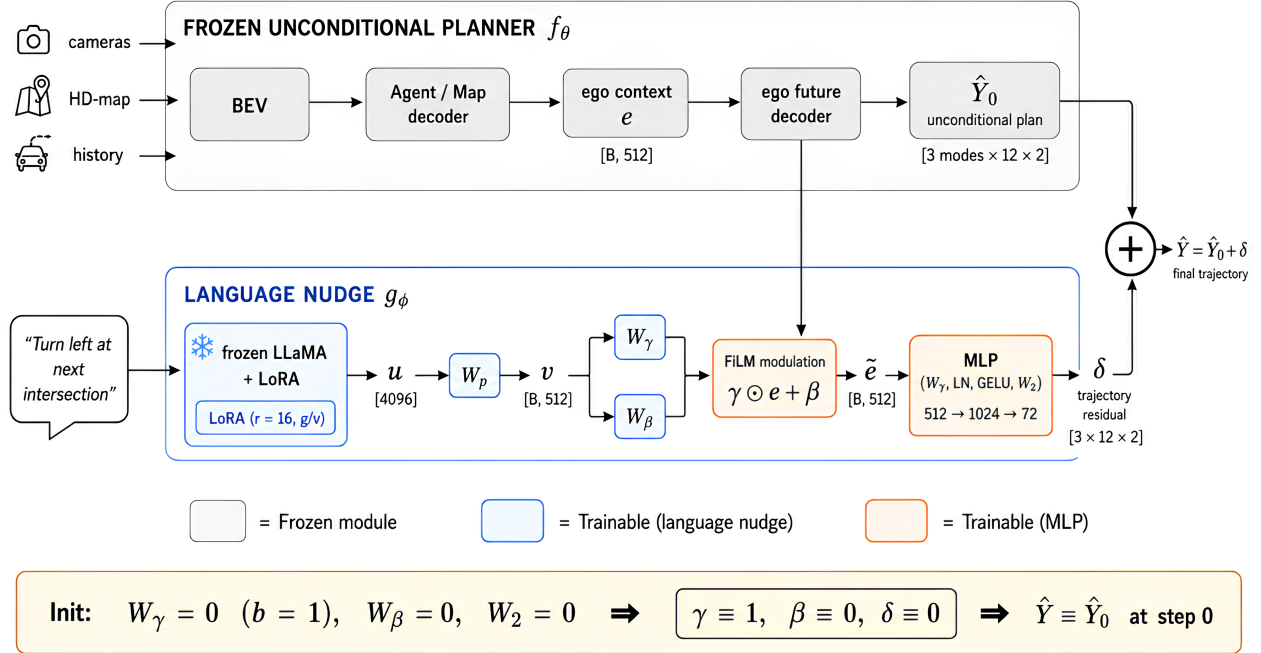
cameras

HD-map

history

FROZEN UNCONDITIONAL PLANNER $f_\theta$

BEV

Agent / Map decoder

ego context $e$

[B, 512]

ego future decoder

$\hat{Y}_0$ unconditional plan

[3 modes × 12 × 2]

$\hat{Y} = \hat{Y}_0 + \delta$ final trajectory

LANGUAGE NUDGE $g_\phi$

"Turn left at next intersection"

frozen LLaMA + LoRA

LoRA (r = 16, q/v)

$u$

[4096]

$W_p$

$v$

[B, 512]

$W_\gamma$

$W_\beta$

FiLM modulation

$\gamma \odot e + \beta$

$\tilde{e}$

[B, 512]

MLP

($W_1$, LN, GELU, $W_2$)

512 → 1024 → 72

$\delta$

trajectory residual

[3 × 12 × 2]

= Frozen module

= Trainable (language nudge)

= Trainable (MLP)

Init: $W_\gamma = 0 \ \ (b = 1), \ \ W_\beta = 0, \ \ W_2 = 0$ ⇒ $\gamma \equiv 1, \ \ \beta \equiv 0, \ \ \delta \equiv 0$ ⇒ $\hat{Y} \equiv \hat{Y}_0$ at step 0